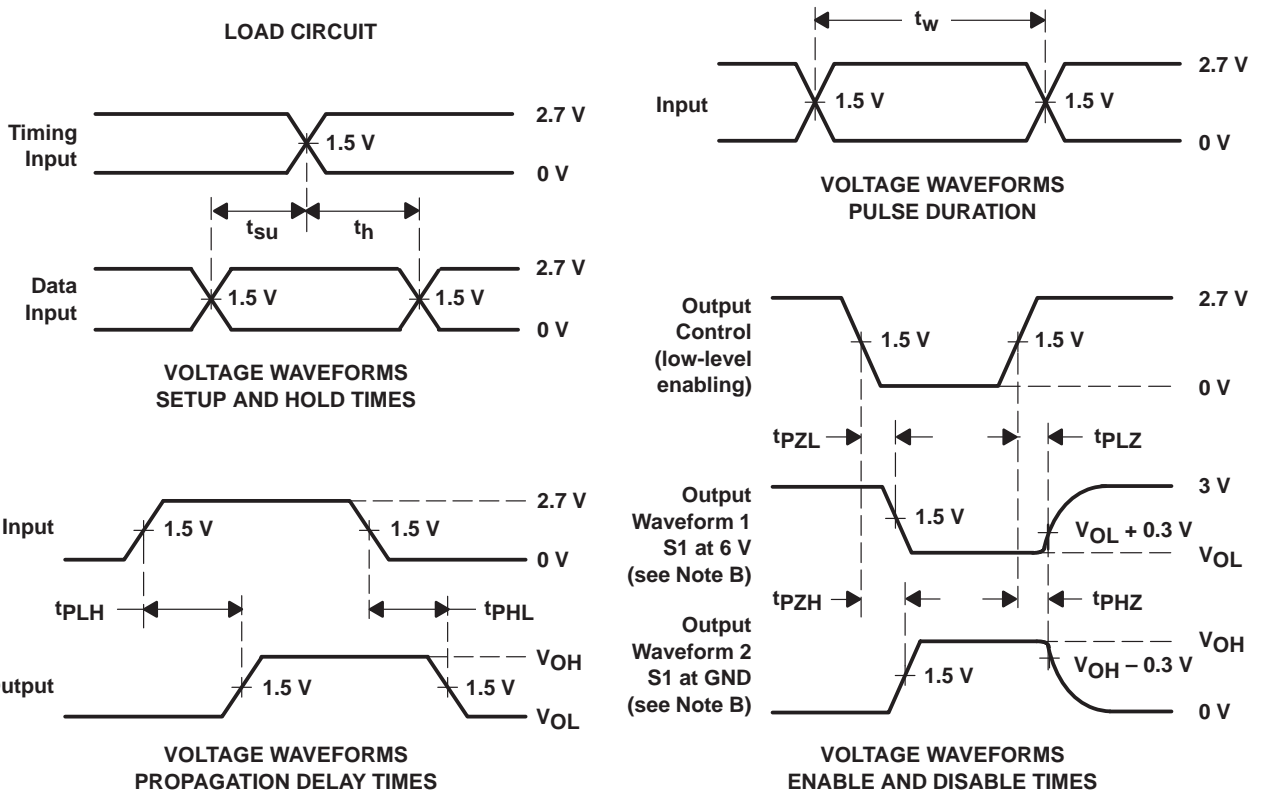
LOAD CIRCUIT

Timing Input

1.5 V

2.7 V

0 V

$t_{su}$

$t_h$

Data Input

1.5 V

1.5 V

2.7 V

0 V

VOLTAGE WAVEFORMS
SETUP AND HOLD TIMES

Input

1.5 V

1.5 V

2.7 V

0 V

$t_{PLH}$

$t_{PHL}$

utput

1.5 V

1.5 V

$V_{OH}$

$V_{OL}$

VOLTAGE WAVEFORMS
PROPAGATION DELAY TIMES

$t_w$

Input

1.5 V

1.5 V

2.7 V

0 V

VOLTAGE WAVEFORMS
PULSE DURATION

Output Control (low-level enabling)

1.5 V

1.5 V

2.7 V

0 V

$t_{PZL}$

$t_{PLZ}$

Output Waveform 1 S1 at 6 V (see Note B)

1.5 V

3 V

$V_{OL}$ + 0.3 V

$V_{OL}$

$t_{PZH}$

$t_{PHZ}$

Output Waveform 2 S1 at GND (see Note B)

1.5 V

$V_{OH}$

$V_{OH}$ – 0.3 V

0 V

VOLTAGE WAVEFORMS
ENABLE AND DISABLE TIMES